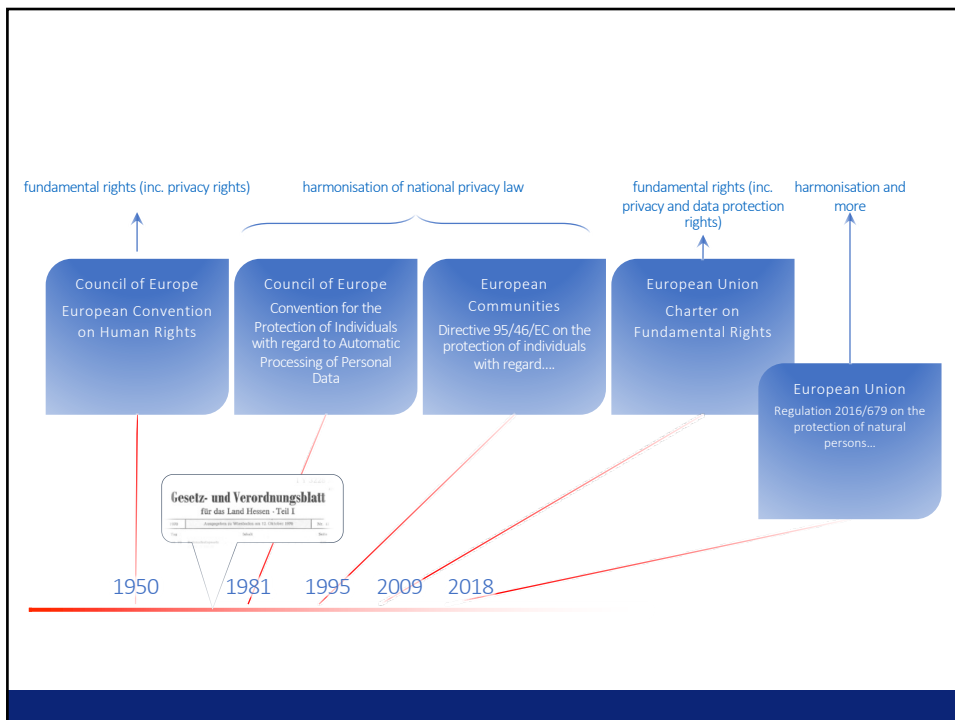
fundamental rights (inc. privacy rights)

harmonisation of national privacy law

fundamental rights (inc. privacy and data protection rights)

harmonisation and more

Council of Europe
European Convention on Human Rights

Council of Europe
Convention for the Protection of Individuals with regard to Automatic Processing of Personal Data

European Communities
Directive 95/46/EC on the protection of individuals with regard....

European Union
Charter on Fundamental Rights

European Union
Regulation 2016/679 on the protection of natural persons...

Gesetz- und Verordnungsblatt
für das Land Hessen · Teil I

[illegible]

1950 1981 1995 2009 2018